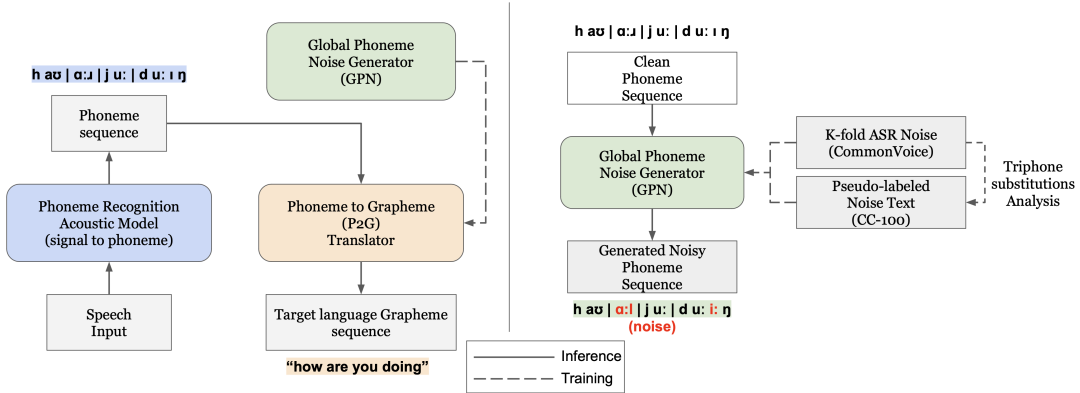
Global Phoneme Noise Generator (GPN)

h aʊ | ɑ:ɹ | j u: | d u: ɪ ŋ

Phoneme sequence

Phoneme Recognition Acoustic Model (signal to phoneme)

Speech Input

Phoneme to Grapheme (P2G) Translator

Target language Grapheme sequence

"how are you doing"

h aʊ | ɑ:ɹ | j u: | d u: ɪ ŋ

Clean Phoneme Sequence

Global Phoneme Noise Generator (GPN)

K-fold ASR Noise (CommonVoice)

Pseudo-labeled Noise Text (CC-100)

Triphone substitutions Analysis

Generated Noisy Phoneme Sequence

h aʊ | ɑ:l | j u: | d u: i: ŋ
(noise)

Inference
Training